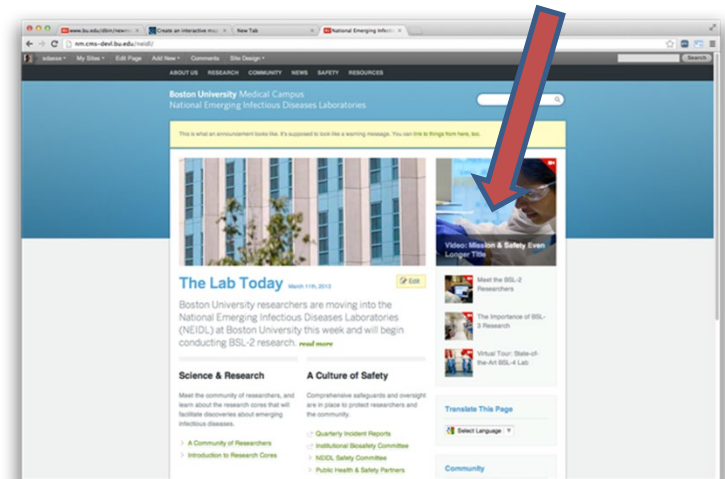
www.bu.edu/dbin/neuro... Create an interactive ma... New Tab National Emerging Infectio...

nm.cms-devl.bu.edu/neidl/

edasse My Sites Edit Page Add New Comments Site Design Search

ABOUT US RESEARCH COMMUNITY NEWS SAFETY RESOURCES

Boston University Medical Campus
National Emerging Infectious Diseases Laboratories

This is what an announcement looks like. It's supposed to look like a warning message. You can link to things from here, too.

The Lab Today March 11th, 2013

Edit

Boston University researchers are moving into the National Emerging Infectious Diseases Laboratories (NEIDL) at Boston University this week and will begin conducting BSL-2 research. read more

Video: Mission & Safety Even Longer Title

Meet the BSL-2 Researchers

The Importance of BSL-3 Research

Virtual Tour: State-of-the-Art BSL-4 Lab

Science & Research

Meet the community of researchers, and learn about the research cores that will facilitate discoveries about emerging infectious diseases.

A Community of Researchers
Introduction to Research Cores

A Culture of Safety

Comprehensive safeguards and oversight are in place to protect researchers and the community.

Quarterly Incident Reports
Institutional Biosafety Committee
NEIDL Safety Committee
Public Health & Safety Partners

Translate This Page

Select Language

Community